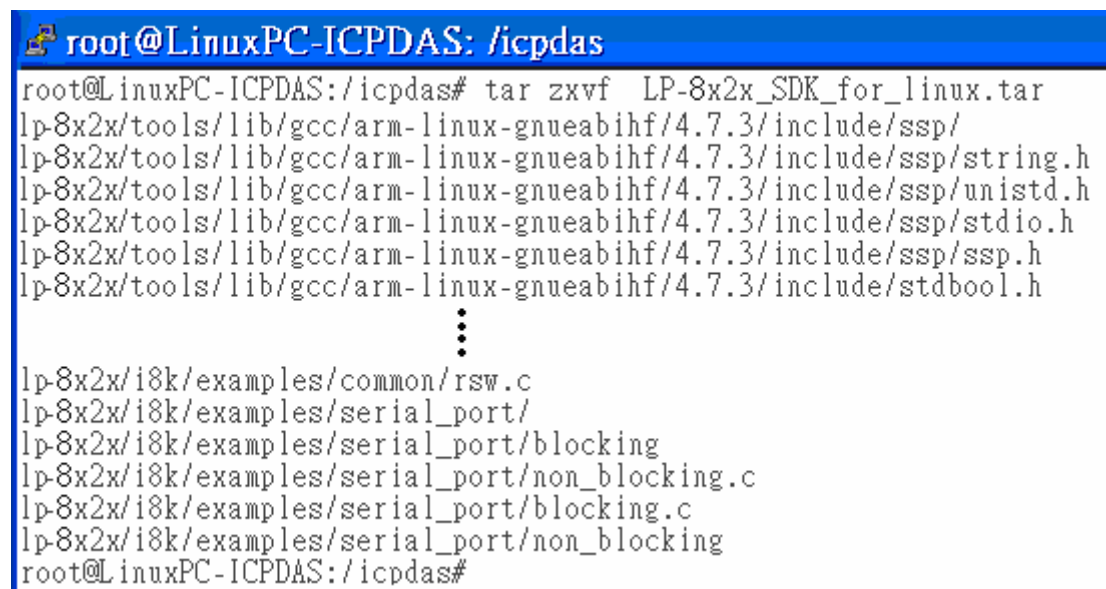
root@LinuxPC-ICPDAS: /icpdas

root@LinuxPC-ICPDAS:/icpdas# tar zxvf  LP-8x2x_SDK_for_linux.tar
lp-8x2x/tools/lib/gcc/arm-linux-gnueabihf/4.7.3/include/ssp/
lp-8x2x/tools/lib/gcc/arm-linux-gnueabihf/4.7.3/include/ssp/string.h
lp-8x2x/tools/lib/gcc/arm-linux-gnueabihf/4.7.3/include/ssp/unistd.h
lp-8x2x/tools/lib/gcc/arm-linux-gnueabihf/4.7.3/include/ssp/stdio.h
lp-8x2x/tools/lib/gcc/arm-linux-gnueabihf/4.7.3/include/ssp/ssp.h
lp-8x2x/tools/lib/gcc/arm-linux-gnueabihf/4.7.3/include/stdbool.h

lp-8x2x/i8k/examples/common/rsw.c
lp-8x2x/i8k/examples/serial_port/
lp-8x2x/i8k/examples/serial_port/blocking
lp-8x2x/i8k/examples/serial_port/non_blocking.c
lp-8x2x/i8k/examples/serial_port/blocking.c
lp-8x2x/i8k/examples/serial_port/non_blocking
root@LinuxPC-ICPDAS:/icpdas#